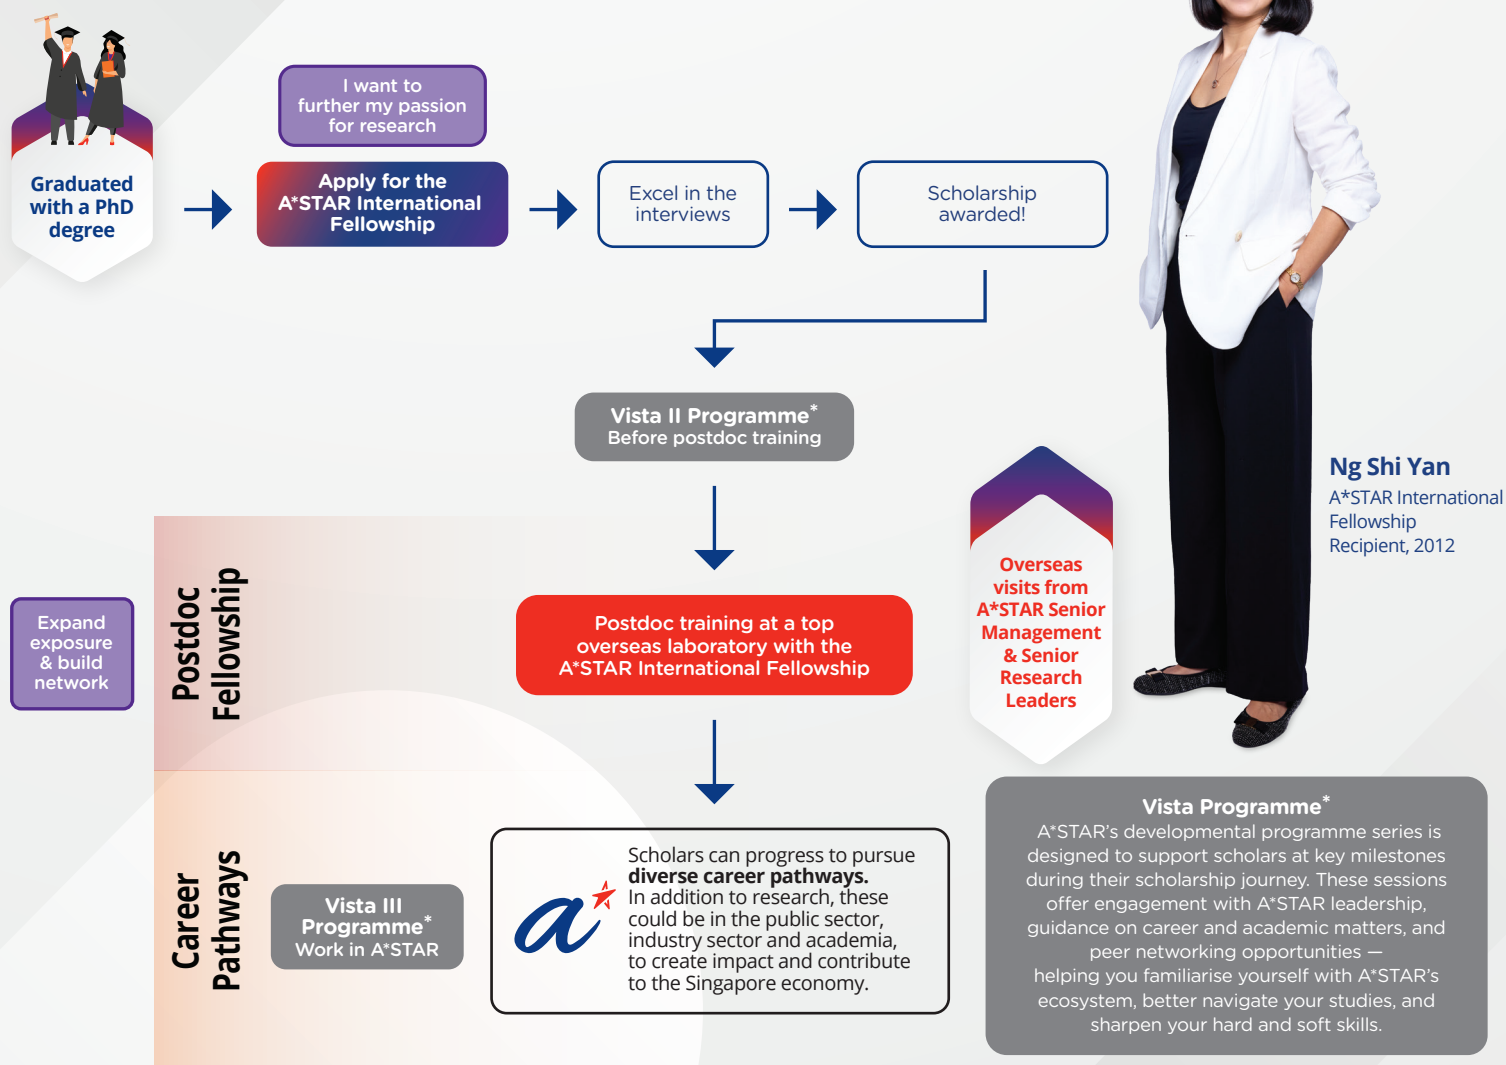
Graduated with a PhD degree

I want to further my passion for research

Apply for the A*STAR International Fellowship

Excel in the interviews

Scholarship awarded!

Vista II Programme*
Before postdoc training

Ng Shi Yan
A*STAR International Fellowship Recipient, 2012

Postdoc Fellowship

Expand exposure & build network

Postdoc training at a top overseas laboratory with the A*STAR International Fellowship

Overseas visits from A*STAR Senior Management & Senior Research Leaders

Career Pathways

Vista III Programme*
Work in A*STAR

Scholars can progress to pursue **diverse career pathways.** In addition to research, these could be in the public sector, industry sector and academia, to create impact and contribute to the Singapore economy.

Vista Programme*
A*STAR's developmental programme series is designed to support scholars at key milestones during their scholarship journey. These sessions offer engagement with A*STAR leadership, guidance on career and academic matters, and peer networking opportunities — helping you familiarise yourself with A*STAR's ecosystem, better navigate your studies, and sharpen your hard and soft skills.